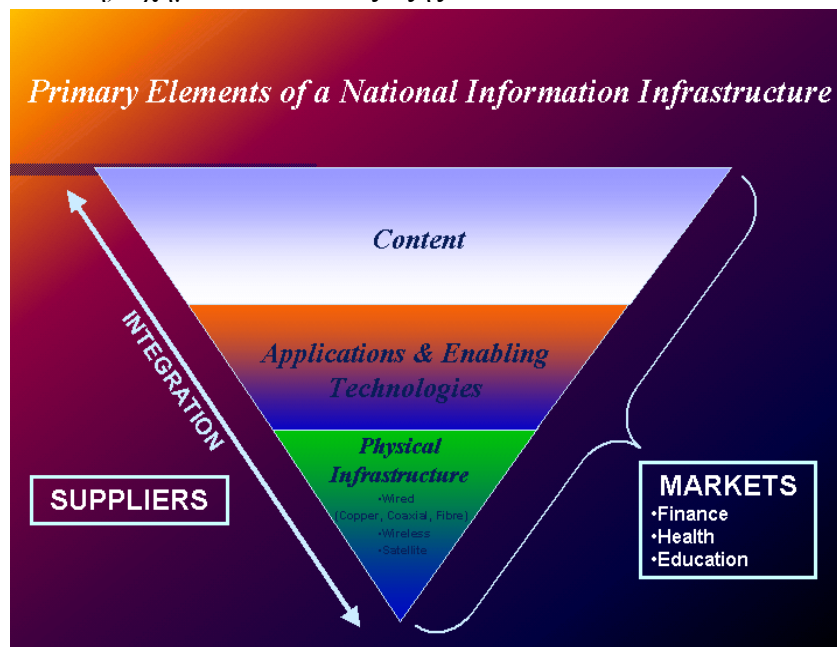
Primary Elements of a National Information Infrastructure

Content

Applications & Enabling Technologies

Physical Infrastructure
•Wired (Copper, Coaxial, Fibre)
•Wireless
•Satellite

INTEGRATION

SUPPLIERS

MARKETS
•Finance
•Health
•Education